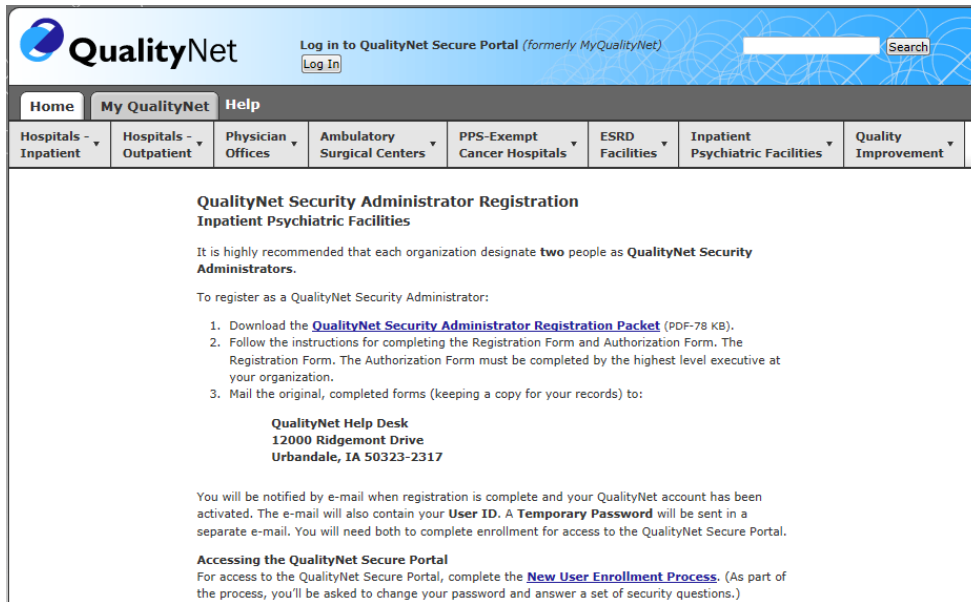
QualityNet

Log in to QualityNet Secure Portal (formerly MyQualityNet)
Log In

Search

Home
My QualityNet
Help

Hospitals - Inpatient
Hospitals - Outpatient
Physician Offices
Ambulatory Surgical Centers
PPS-Exempt Cancer Hospitals
ESRD Facilities
Inpatient Psychiatric Facilities
Quality Improvement

QualityNet Security Administrator Registration
Inpatient Psychiatric Facilities

It is highly recommended that each organization designate two people as QualityNet Security Administrators.

To register as a QualityNet Security Administrator:

1. Download the QualityNet Security Administrator Registration Packet (PDF-78 KB).
2. Follow the instructions for completing the Registration Form and Authorization Form. The Registration Form. The Authorization Form must be completed by the highest level executive at your organization.
3. Mail the original, completed forms (keeping a copy for your records) to:

QualityNet Help Desk
12000 Ridgemont Drive
Urbandale, IA 50323-2317

You will be notified by e-mail when registration is complete and your QualityNet account has been activated. The e-mail will also contain your User ID. A Temporary Password will be sent in a separate e-mail. You will need both to complete enrollment for access to the QualityNet Secure Portal.

Accessing the QualityNet Secure Portal
For access to the QualityNet Secure Portal, complete the New User Enrollment Process. (As part of the process, you'll be asked to change your password and answer a set of security questions.)